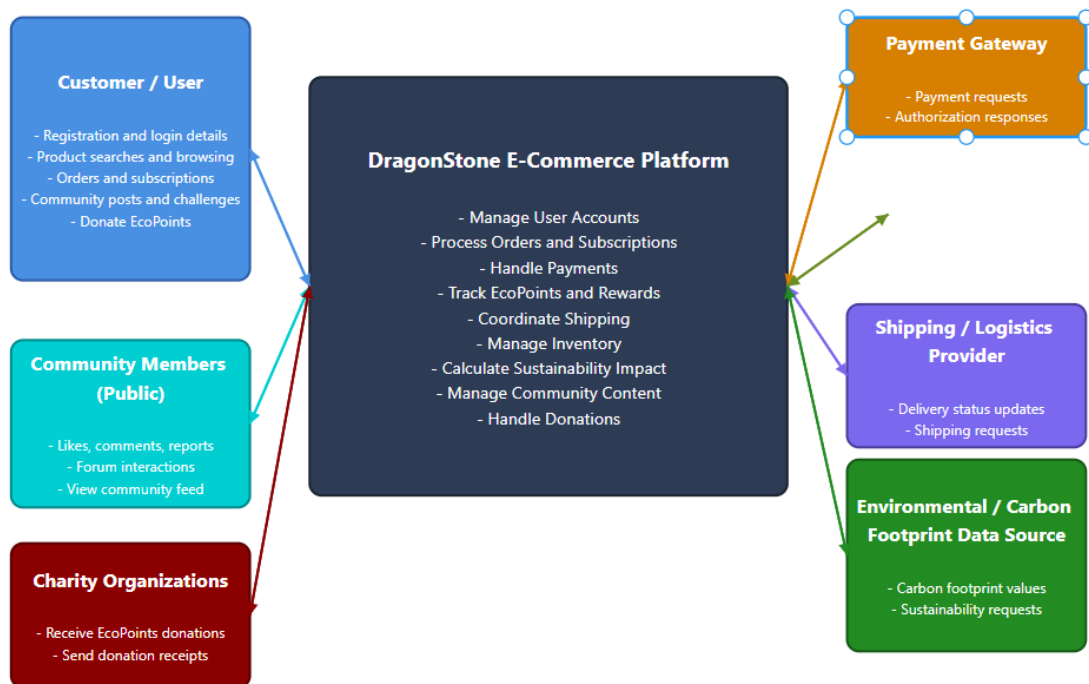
Customer / User

- Registration and login details
- Product searches and browsing
- Orders and subscriptions
- Community posts and challenges
- Donate EcoPoints

Community Members (Public)

- Likes, comments, reports
- Forum interactions
- View community feed

Charity Organizations

- Receive EcoPoints donations
- Send donation receipts

DragonStone E-Commerce Platform

- Manage User Accounts
- Process Orders and Subscriptions
- Handle Payments
- Track EcoPoints and Rewards
- Coordinate Shipping
- Manage Inventory
- Calculate Sustainability Impact
- Manage Community Content
- Handle Donations

Payment Gateway

- Payment requests
- Authorization responses

Shipping / Logistics Provider

- Delivery status updates
- Shipping requests

Environmental / Carbon Footprint Data Source

- Carbon footprint values
- Sustainability requests